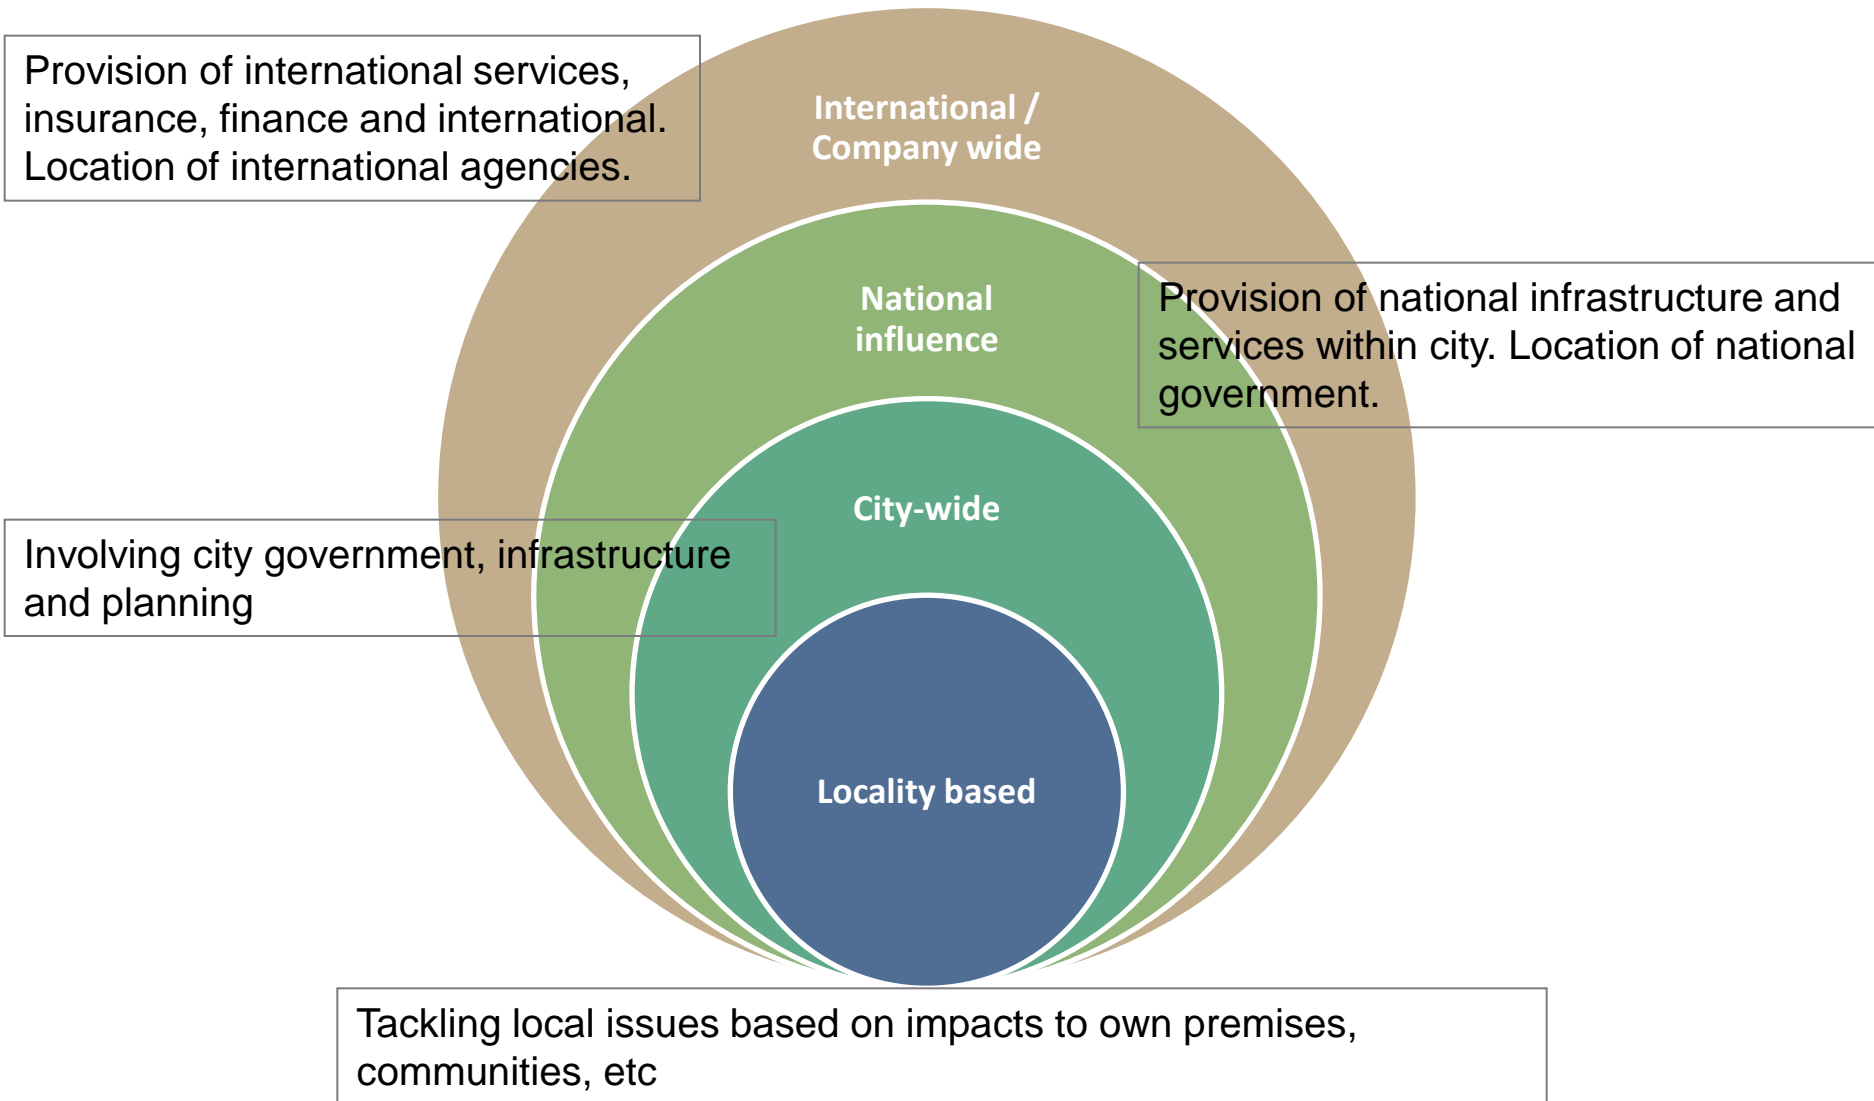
Provision of international services, insurance, finance and international. Location of international agencies.

International / Company wide

National influence

Provision of national infrastructure and services within city. Location of national government.

City-wide

Involving city government, infrastructure and planning

Locality based

Tackling local issues based on impacts to own premises, communities, etc